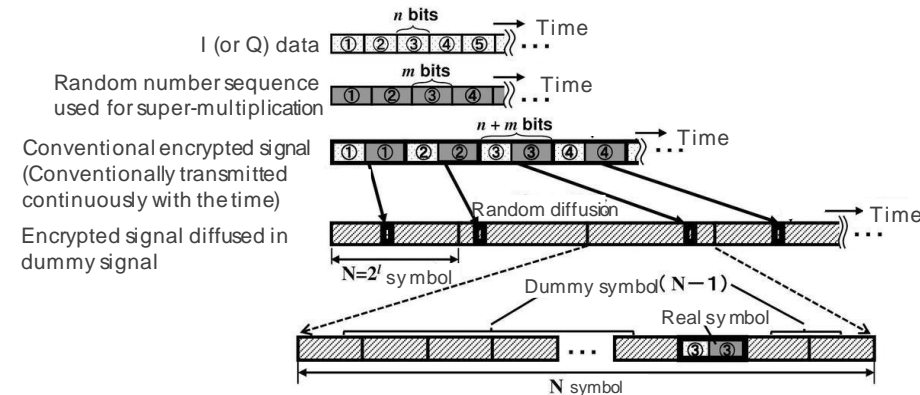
$n$ bits

I (or Q) data ① ② ③ ④ ⑤ ... Time

$m$ bits

Random number sequence used for super-multiplication ① ② ③ ④ ... Time

$n + m$ bits

Conventional encrypted signal (Conventionally transmitted continuously with the time) ① ① ② ② ③ ③ ④ ④ ... Time

Random diffusion

Encrypted signal diffused in dummy signal ... Time

$\mathbf{N=2}^{l}$ symbol

Dummy symbol$(\mathbf{N-1})$

Real symbol

... ③ ③

$\mathbf{N}$ symbol